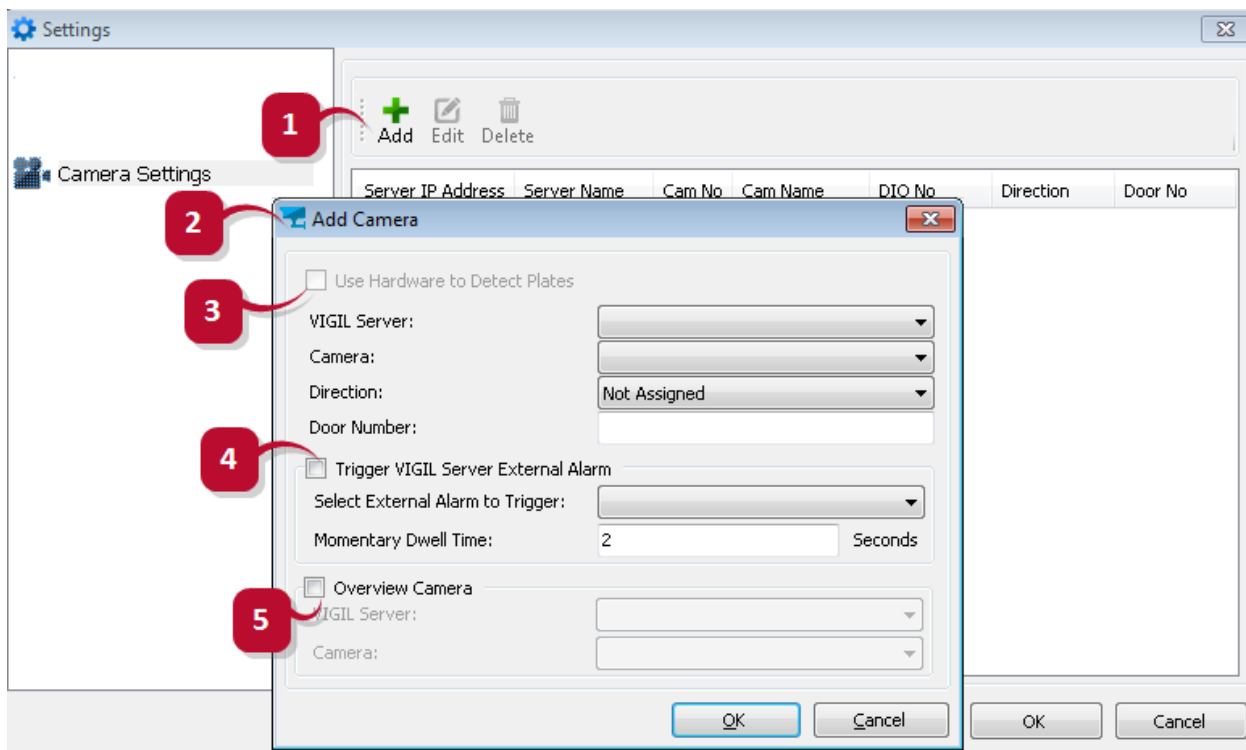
Settings

Camera Settings

1

Add Edit Delete

| Server IP Address | Server Name | Cam No | Cam Name | DIO No | Direction | Door No |
|---|---|---|---|---|---|---|

2

Add Camera

3

Use Hardware to Detect Plates

VIGIL Server:

Camera:

Direction: Not Assigned

Door Number:

4

Trigger VIGIL Server External Alarm

Select External Alarm to Trigger:

Momentary Dwell Time: 2 Seconds

5

Overview Camera

VIGIL Server:

Camera:

OK Cancel

OK Cancel